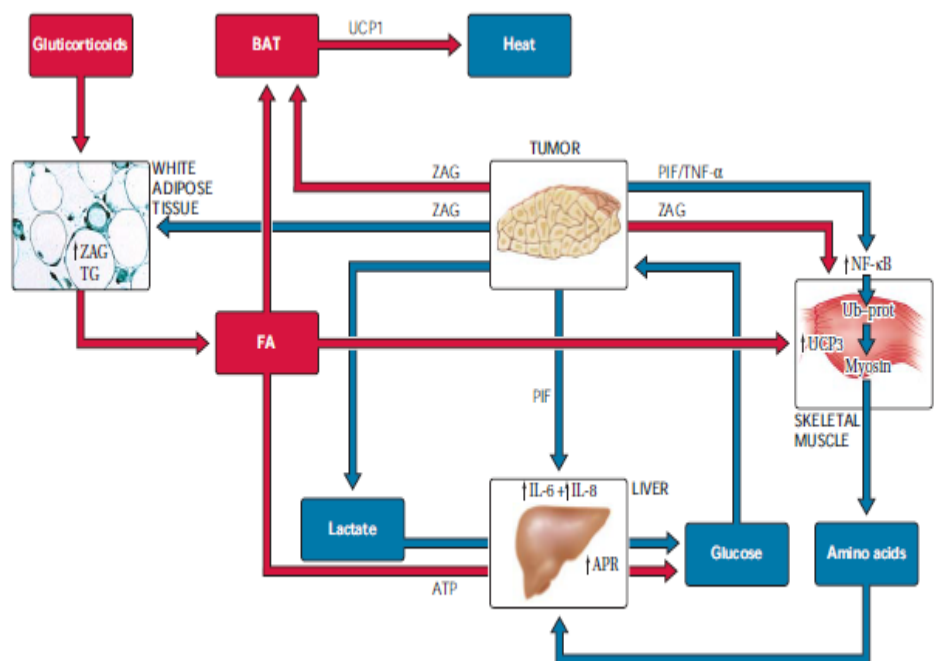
Gluticorticoids

BAT

UCP1

Heat

WHITE ADIPOSE TISSUE

↑ZAG TG

TUMOR

ZAG

ZAG

PIF/TNF-α

ZAG

↑NF-κB

Ub-prot

↑UCP3

Myosin

SKELETAL MUSCLE

FA

PIF

↑IL-6 + ↑IL-8

LIVER

Lactate

↑APR

Glucose

Amino acids

ATP